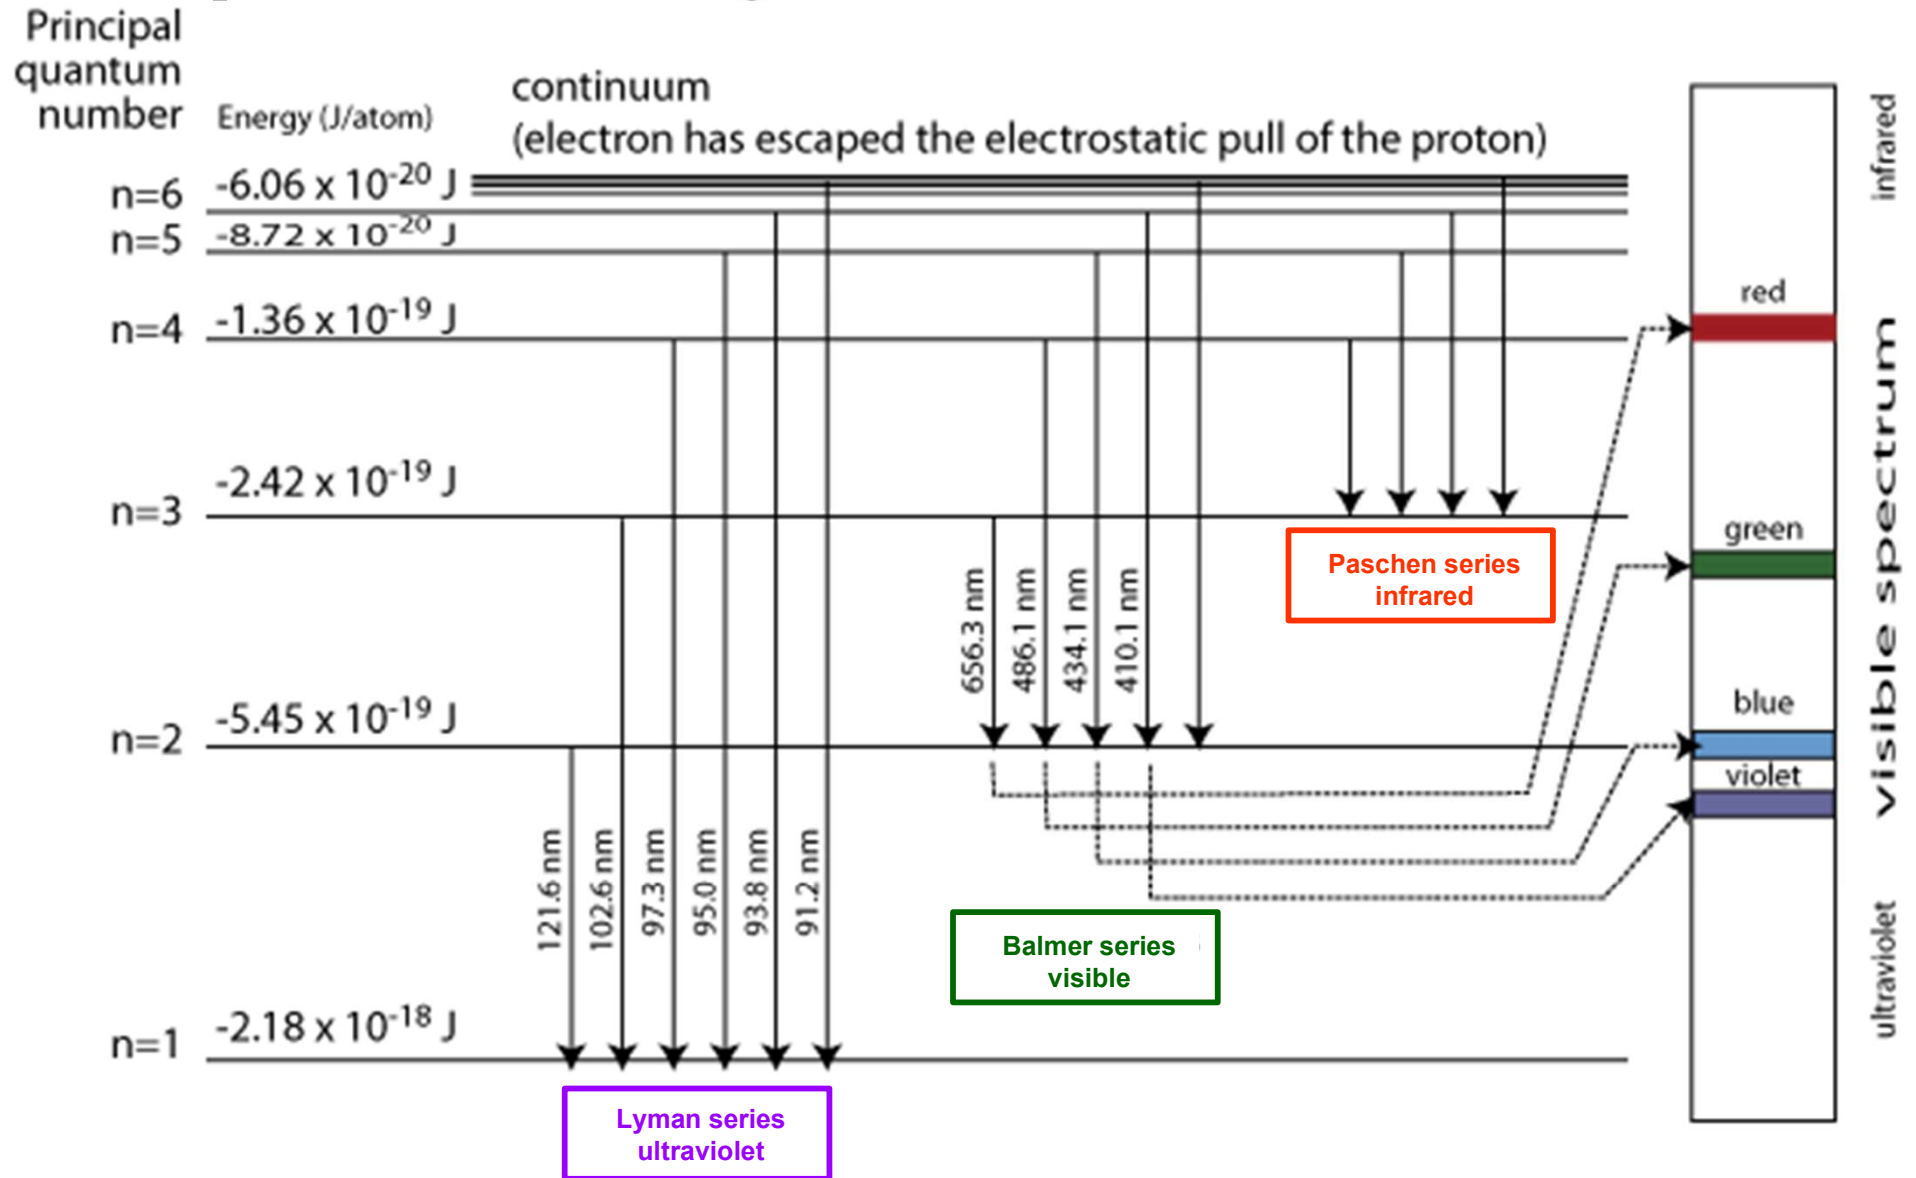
Principal quantum number

Energy (J/atom)

continuum
(electron has escaped the electrostatic pull of the proton)

n=6 $-6.06 \times 10^{-20}$ J
n=5 $-8.72 \times 10^{-20}$ J
n=4 $-1.36 \times 10^{-19}$ J
n=3 $-2.42 \times 10^{-19}$ J
n=2 $-5.45 \times 10^{-19}$ J
n=1 $-2.18 \times 10^{-18}$ J

656.3 nm
486.1 nm
434.1 nm
410.1 nm

121.6 nm
102.6 nm
97.3 nm
95.0 nm
93.8 nm
91.2 nm

Paschen series
infrared

Balmer series
visible

Lyman series
ultraviolet

infrared
red
green
blue
violet
visible spectrum
ultraviolet